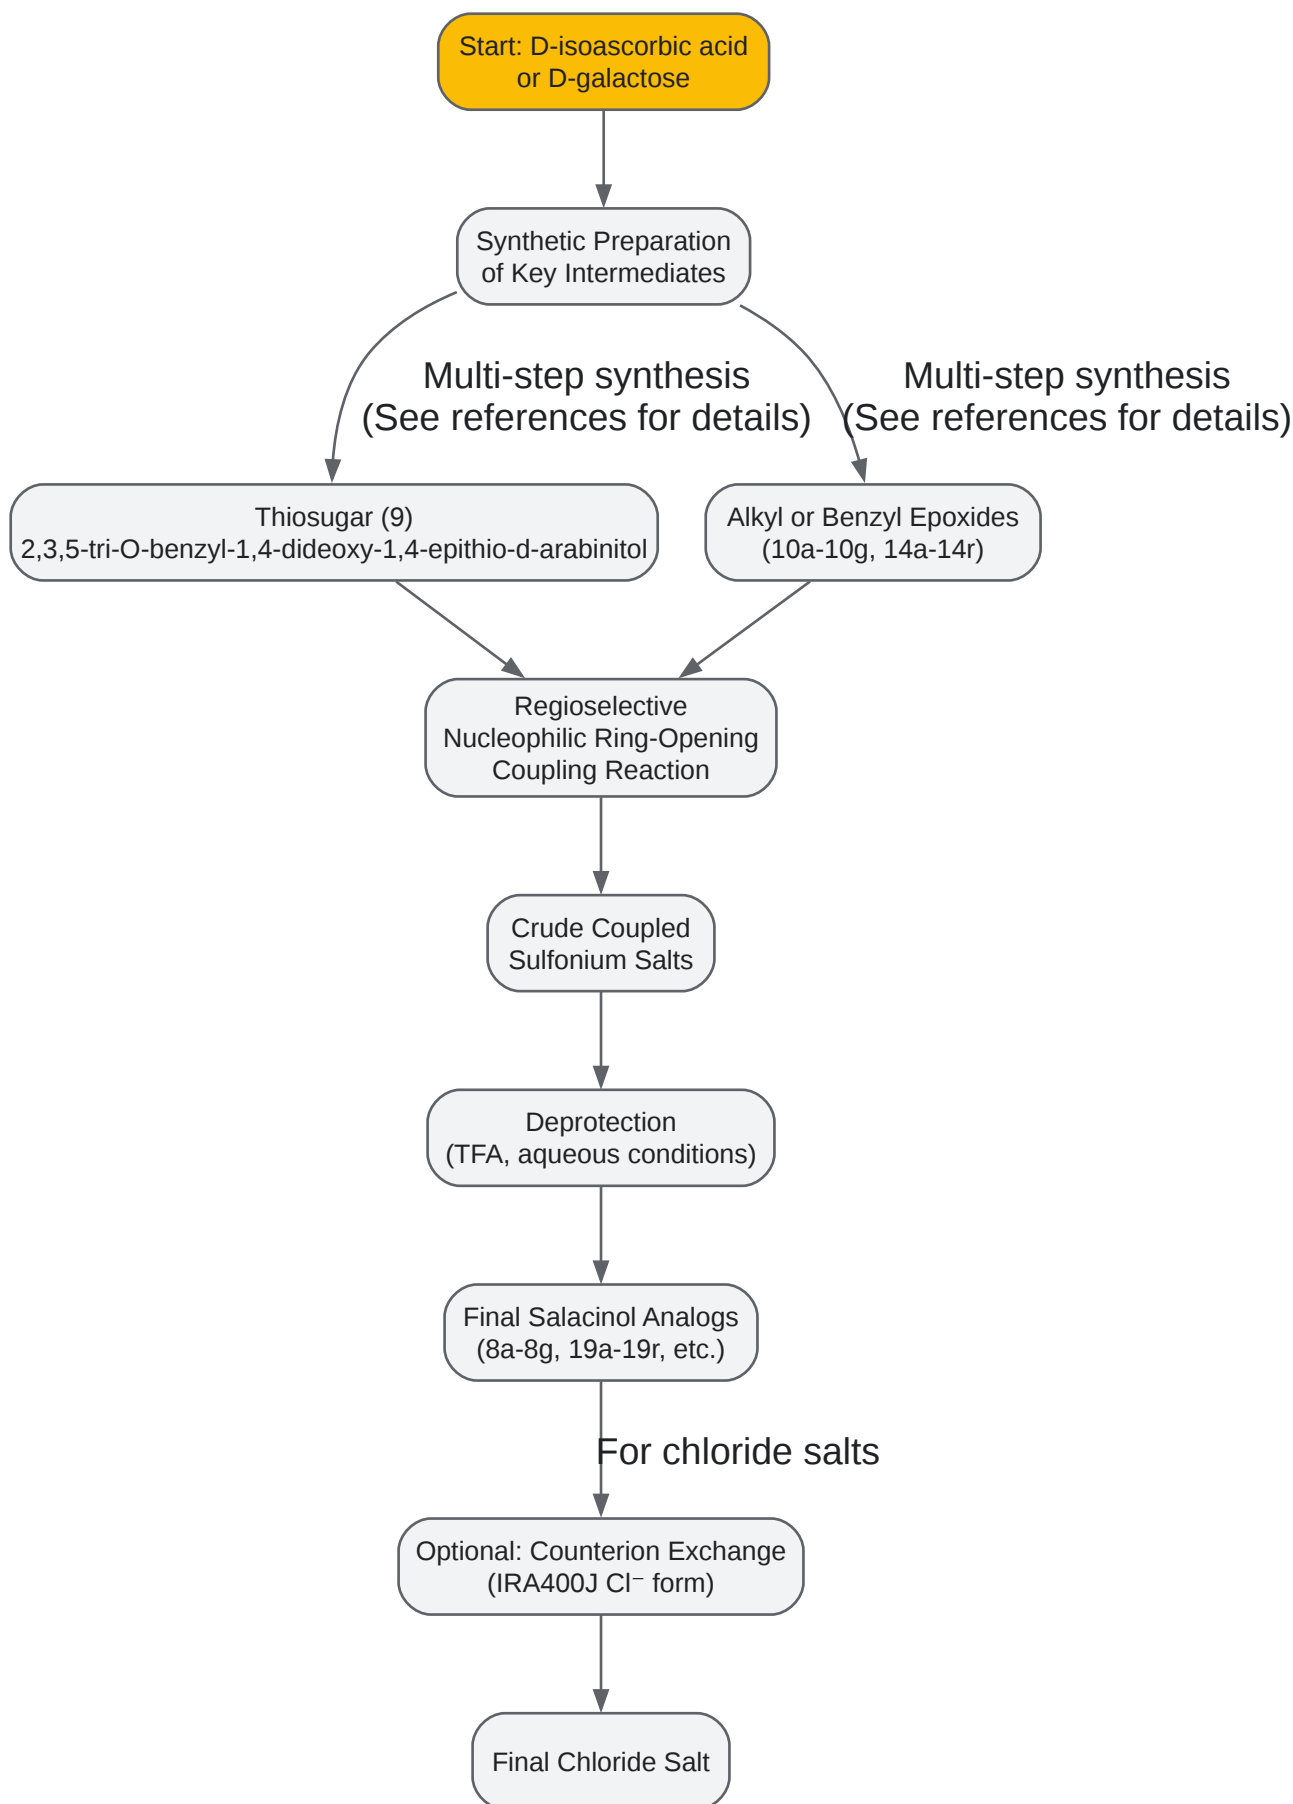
Start: D-isoascorbic acid or D-galactose

Synthetic Preparation of Key Intermediates

Multi-step synthesis (See references for details)

Multi-step synthesis (See references for details)

Thiosugar (9)
2,3,5-tri-O-benzyl-1,4-dideoxy-1,4-epithio-d-arabinitol

Alkyl or Benzyl Epoxides (10a-10g, 14a-14r)

Regioselective Nucleophilic Ring-Opening Coupling Reaction

Crude Coupled Sulfonium Salts

Deprotection (TFA, aqueous conditions)

Final Salacinol Analogs (8a-8g, 19a-19r, etc.)

For chloride salts

Optional: Counterion Exchange (IRA400J $Cl^-$ form)

Final Chloride Salt